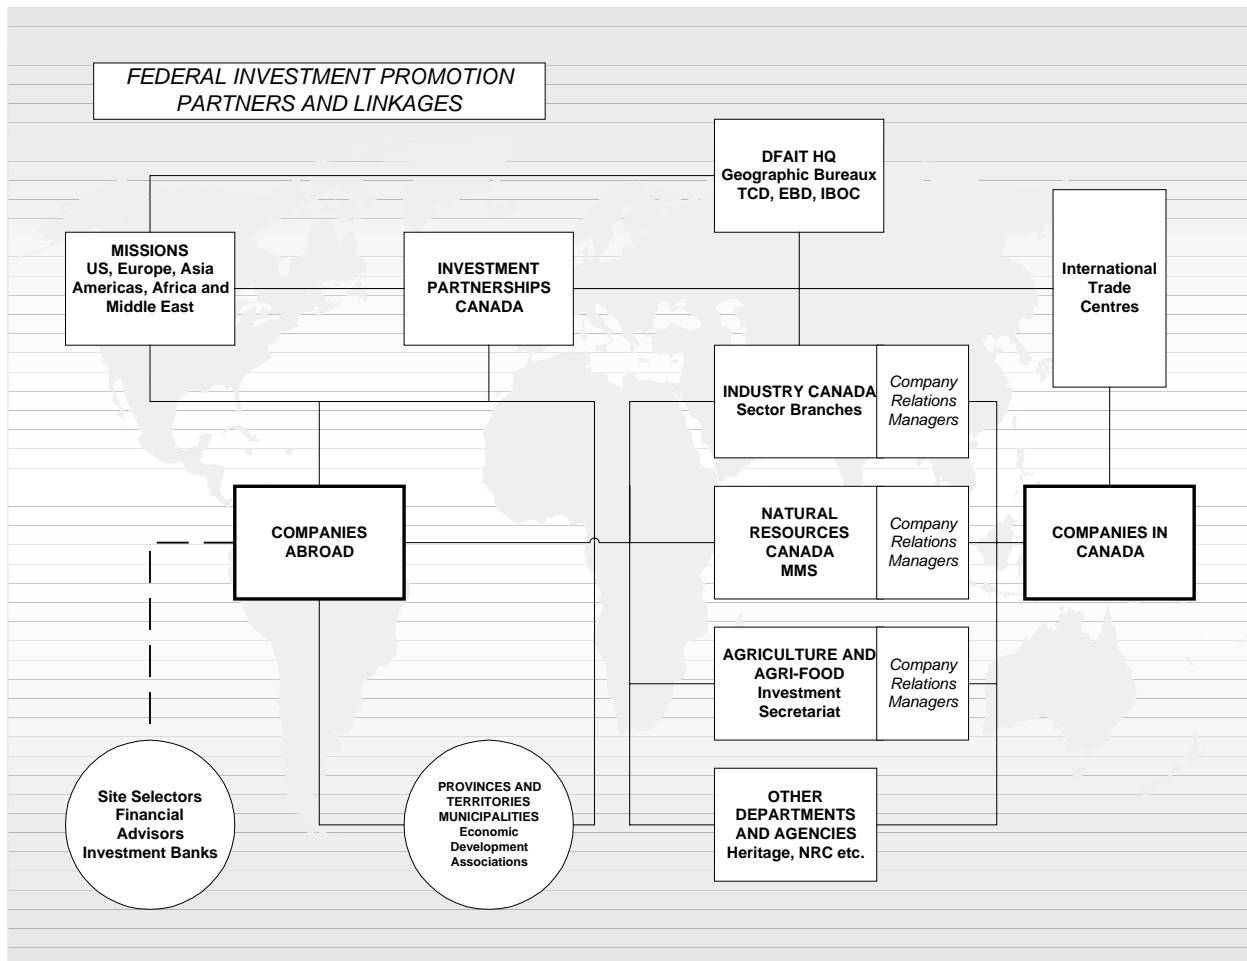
FEDERAL INVESTMENT PROMOTION PARTNERS AND LINKAGES

DFAIT HQ
Geographic Bureaux
TCD, EBD, IBOC

MISSIONS
US, Europe, Asia
Americas, Africa and
Middle East

INVESTMENT
PARTNERSHIPS
CANADA

International
Trade
Centres

INDUSTRY CANADA
Sector Branches

Company
Relations
Managers

COMPANIES
ABROAD

NATURAL
RESOURCES
CANADA
MMS

Company
Relations
Managers

COMPANIES IN
CANADA

AGRICULTURE AND
AGRI-FOOD
Investment
Secretariat

Company
Relations
Managers

OTHER
DEPARTMENTS
AND AGENCIES
Heritage, NRC etc.

Site Selectors
Financial
Advisors
Investment Banks

PROVINCES AND
TERRITORIES
MUNICIPALITIES
Economic
Development
Associations